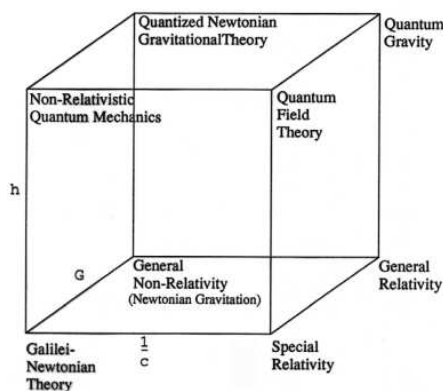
Quantized Newtonian GravitationalTheory

Quantum Gravity

Non-Relativistic Quantum Mechanics

Quantum Field Theory

h

G

General Non-Relativity (Newtonian Gravitation)

General Relativity

Galilei-Newtonian Theory

$\frac{1}{c}$

Special Relativity